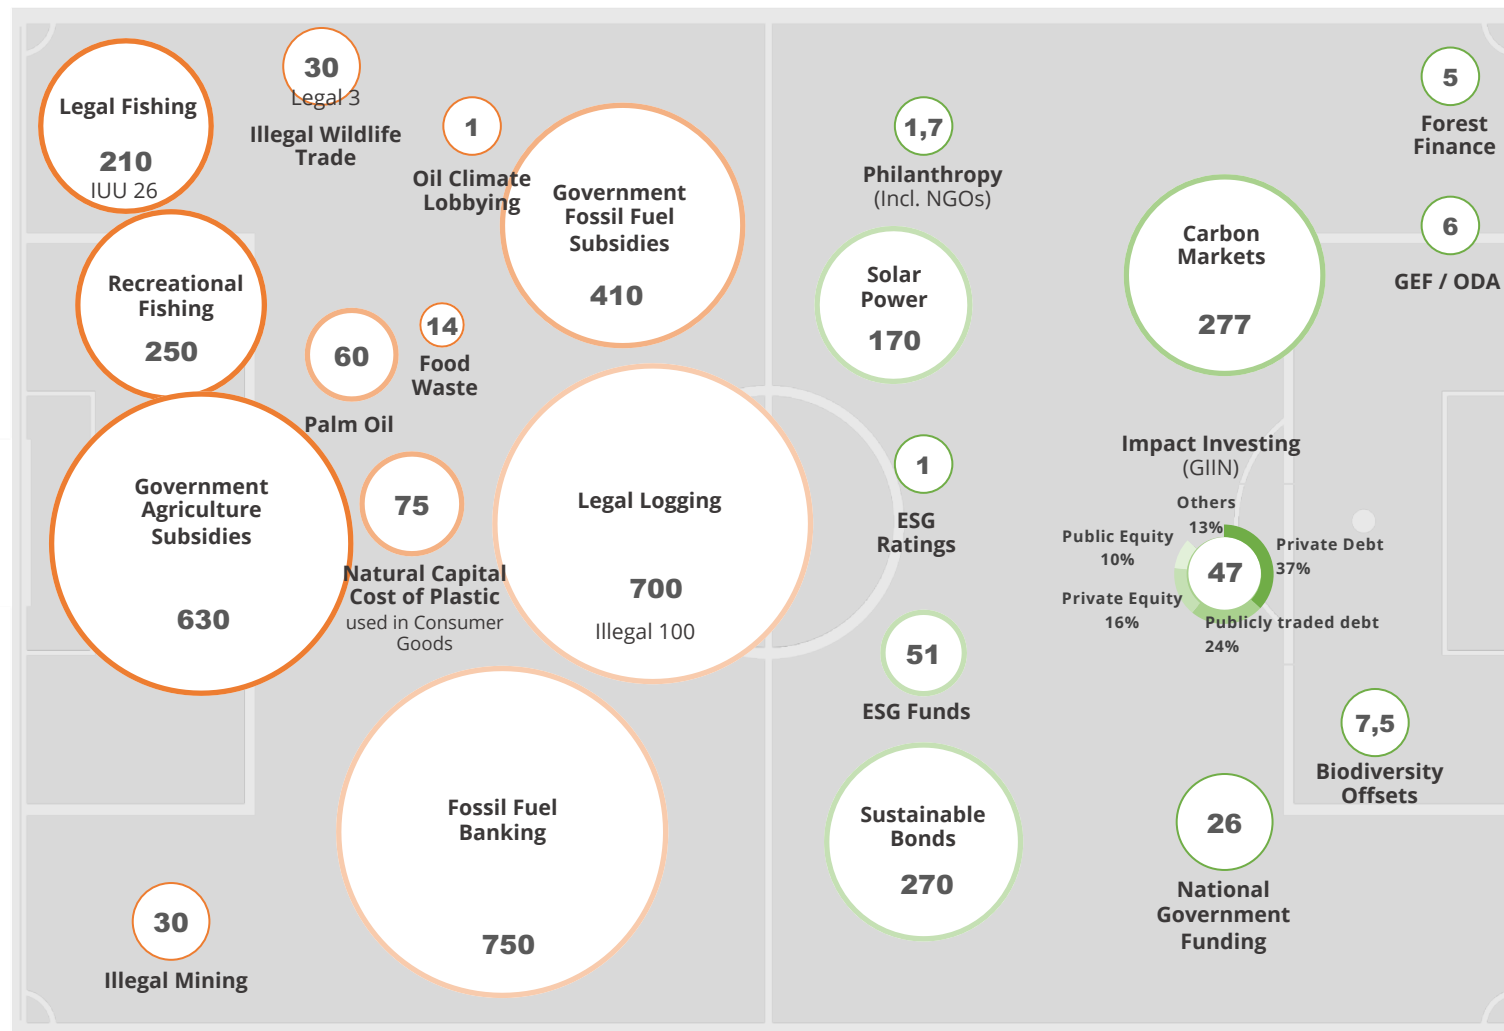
Legal Fishing
210
IUU 26

30
Legal 3
Illegal Wildlife Trade

1
Oil Climate Lobbying

Government Fossil Fuel Subsidies
410

1,7
Philanthropy
(Incl. NGOs)

5
Forest Finance

6
GEF / ODA

Carbon Markets
277

Recreational Fishing
250

60
Palm Oil

14
Food Waste

Solar Power
170

Government Agriculture Subsidies
630

75
Natural Capital Cost of Plastic
used in Consumer Goods

Legal Logging
700
Illegal 100

1
ESG Ratings

Impact Investing
(GIIN)
Others
13%
Public Equity
10%
Private Debt
37%
47
Private Equity
16%
Publicly traded debt
24%

51
ESG Funds

7,5
Biodiversity Offsets

Fossil Fuel Banking
750

Sustainable Bonds
270

26
National Government Funding

30
Illegal Mining